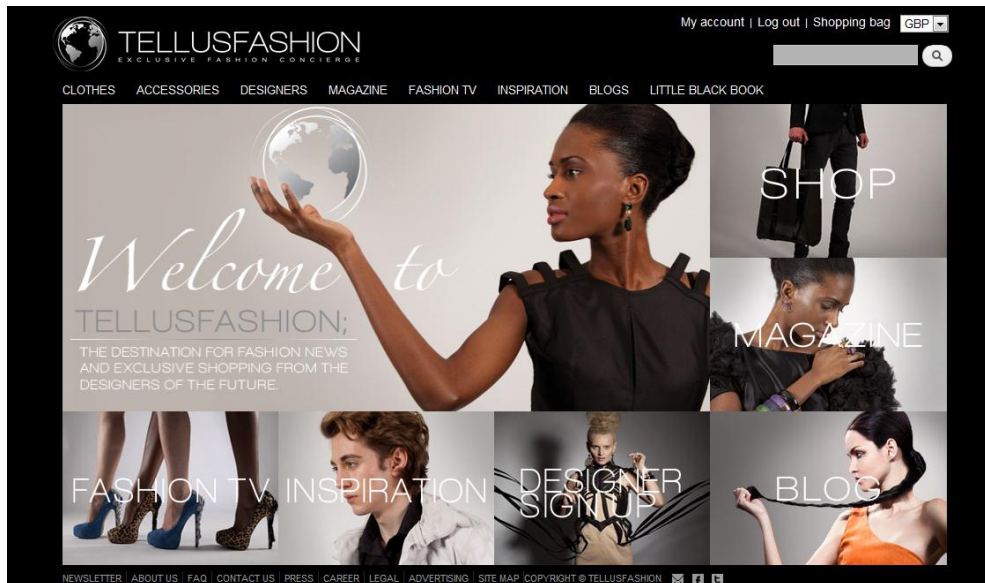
TELLUSFASHION
EXCLUSIVE FASHION CONCIERGE

My account | Log out | Shopping bag GBP

CLOTHES ACCESSORIES DESIGNERS MAGAZINE FASHION TV INSPIRATION BLOGS LITTLE BLACK BOOK

Welcome to
TELLUSFASHION;
THE DESTINATION FOR FASHION NEWS AND EXCLUSIVE SHOPPING FROM THE DESIGNERS OF THE FUTURE.

SHOP

MAGAZINE

FASHION TV

INSPIRATION

DESIGNER SIGN UP

BLOG

NEWSLETTER | ABOUT US | FAQ | CONTACT US | PRESS | CAREER | LEGAL | ADVERTISING | SITE MAP | COPYRIGHT © TELLUSFASHION